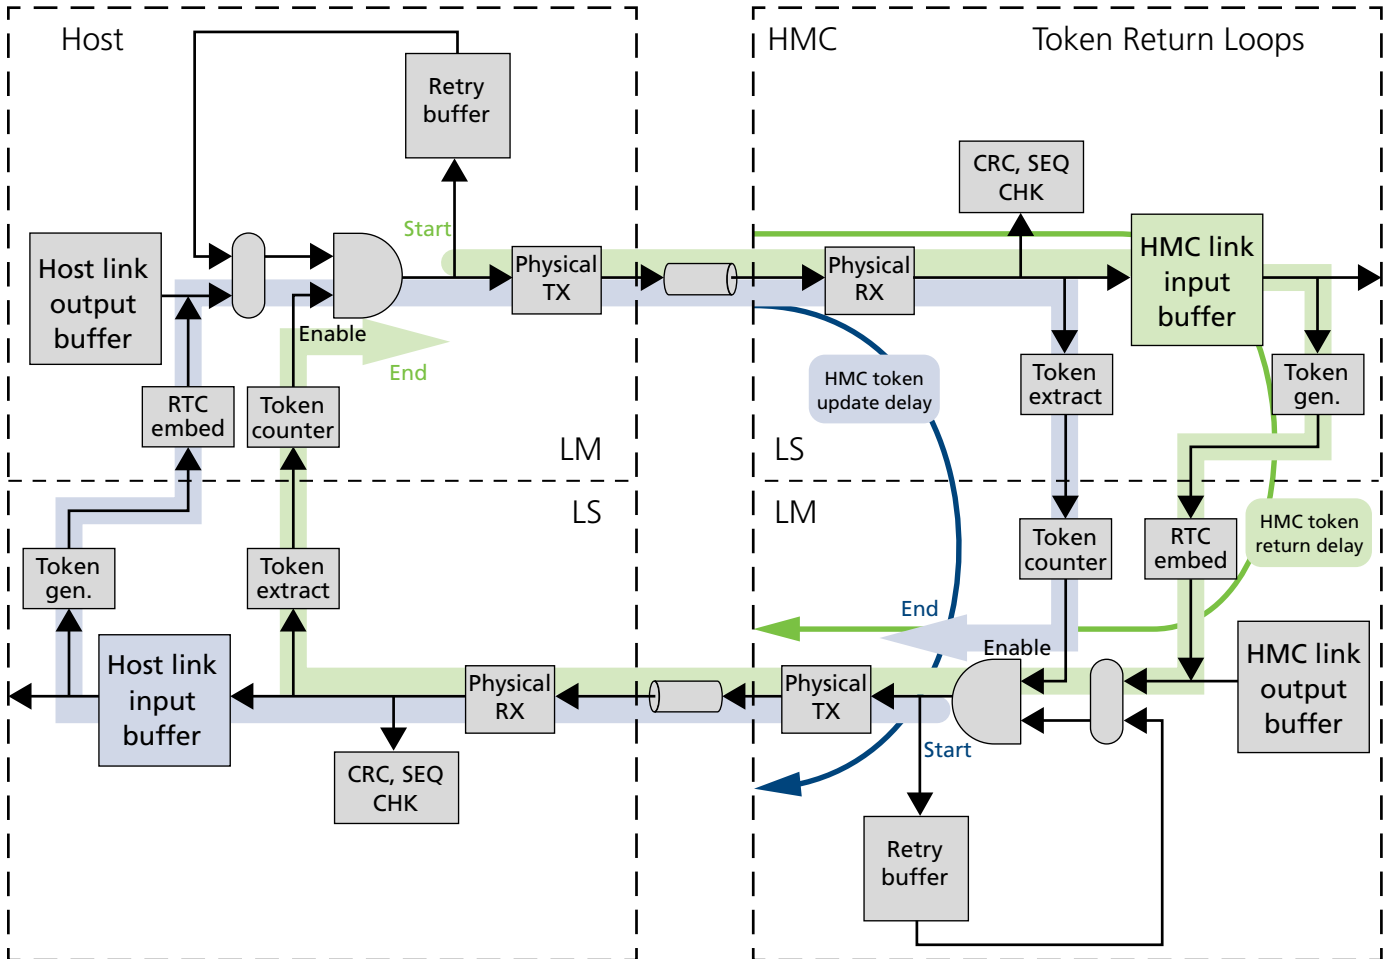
Host

HMC

Token Return Loops

Retry buffer

CRC, SEQ CHK

Start

HMC link input buffer

Host link output buffer

Physical TX

Physical RX

Enable

End

Token extract

Token gen.

RTC embed

Token counter

HMC token update delay

LM

LS

LS

LM

Token counter

RTC embed

HMC token return delay

Token gen.

Token extract

End

Enable

HMC link output buffer

Host link input buffer

Physical RX

Physical TX

Start

CRC, SEQ CHK

Retry buffer